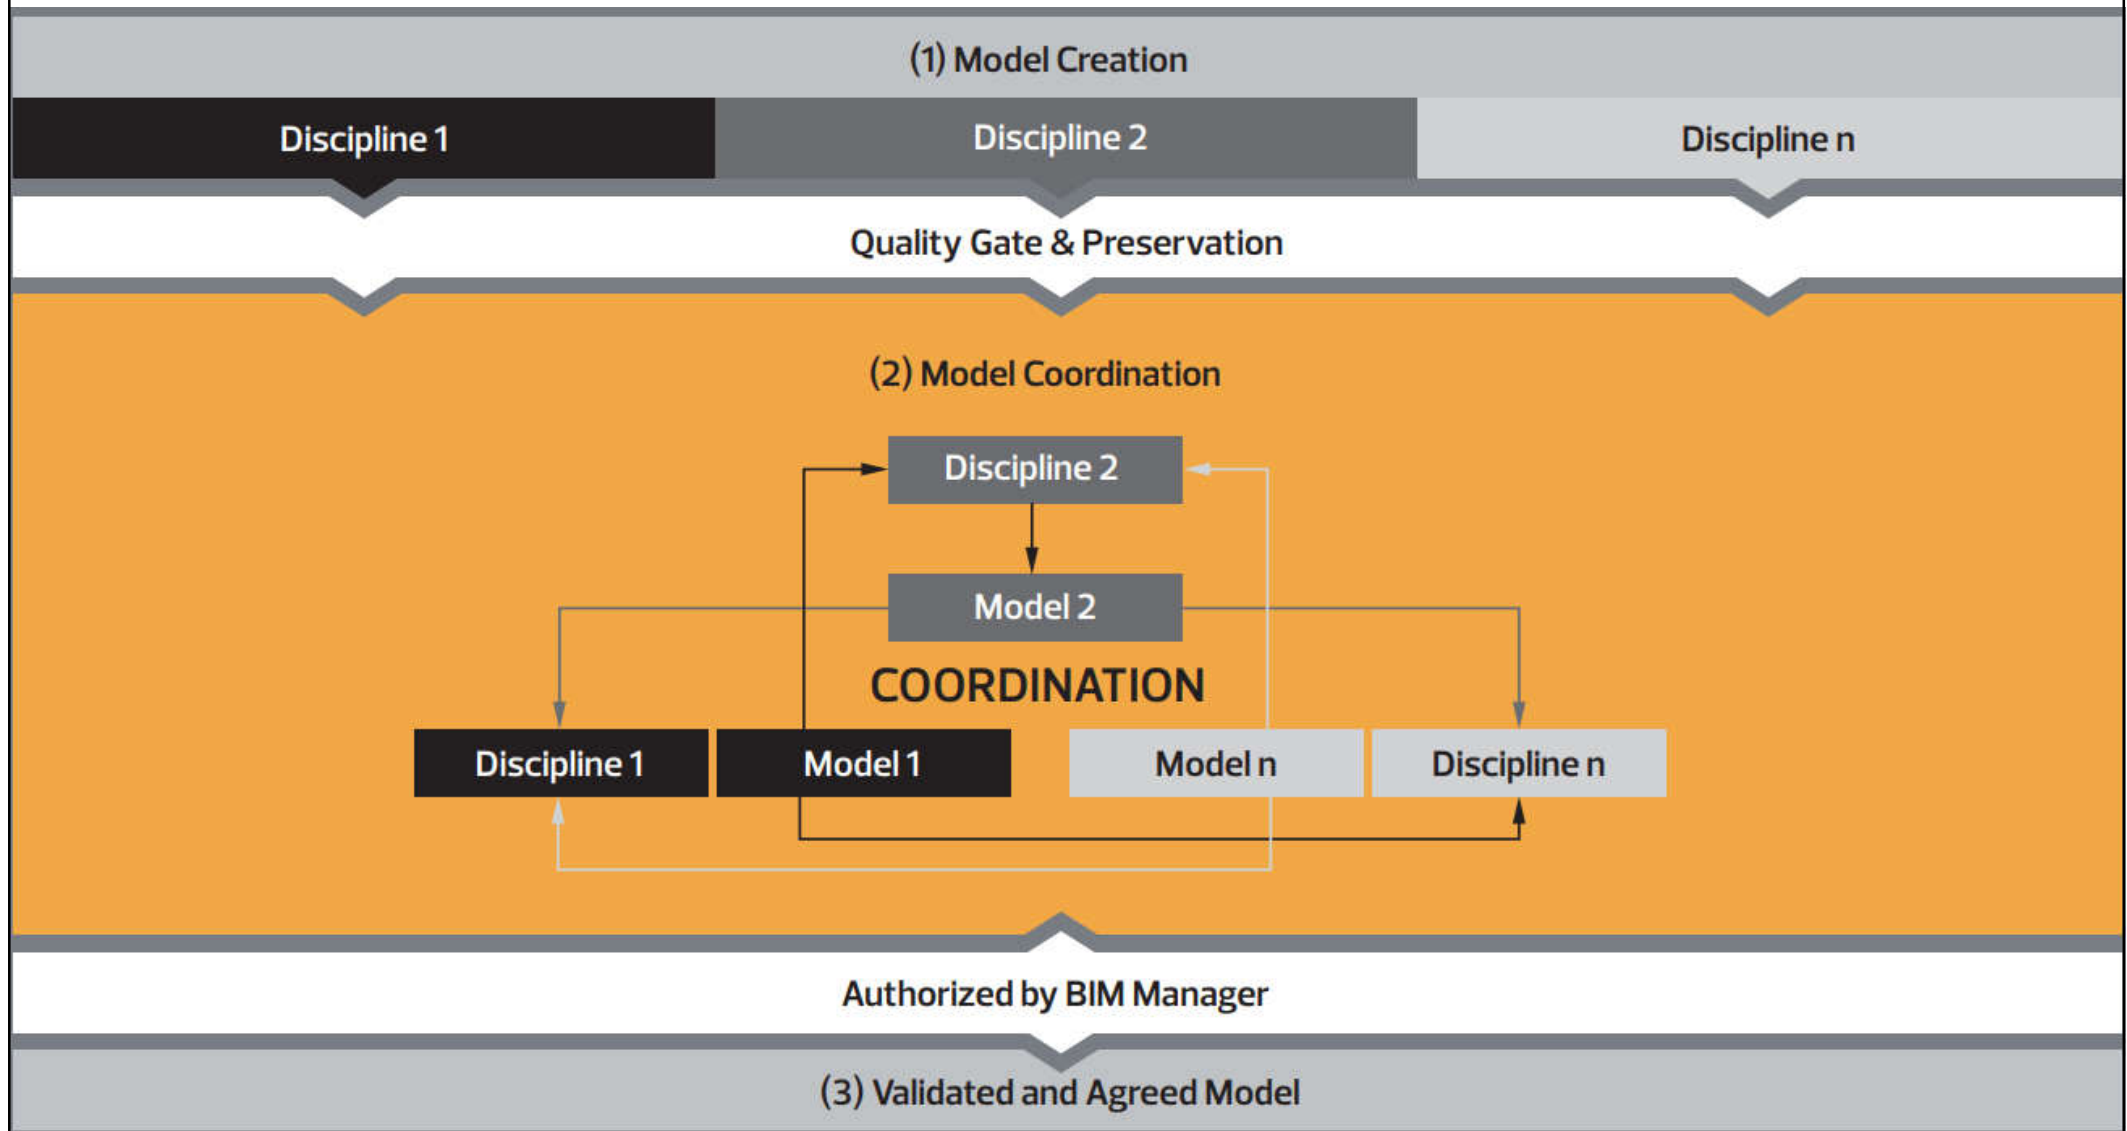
(1) Model Creation

Discipline 1

Discipline 2

Discipline n

Quality Gate & Preservation

(2) Model Coordination

Discipline 2

Model 2

COORDINATION

Discipline 1

Model 1

Model n

Discipline n

Authorized by BIM Manager

(3) Validated and Agreed Model